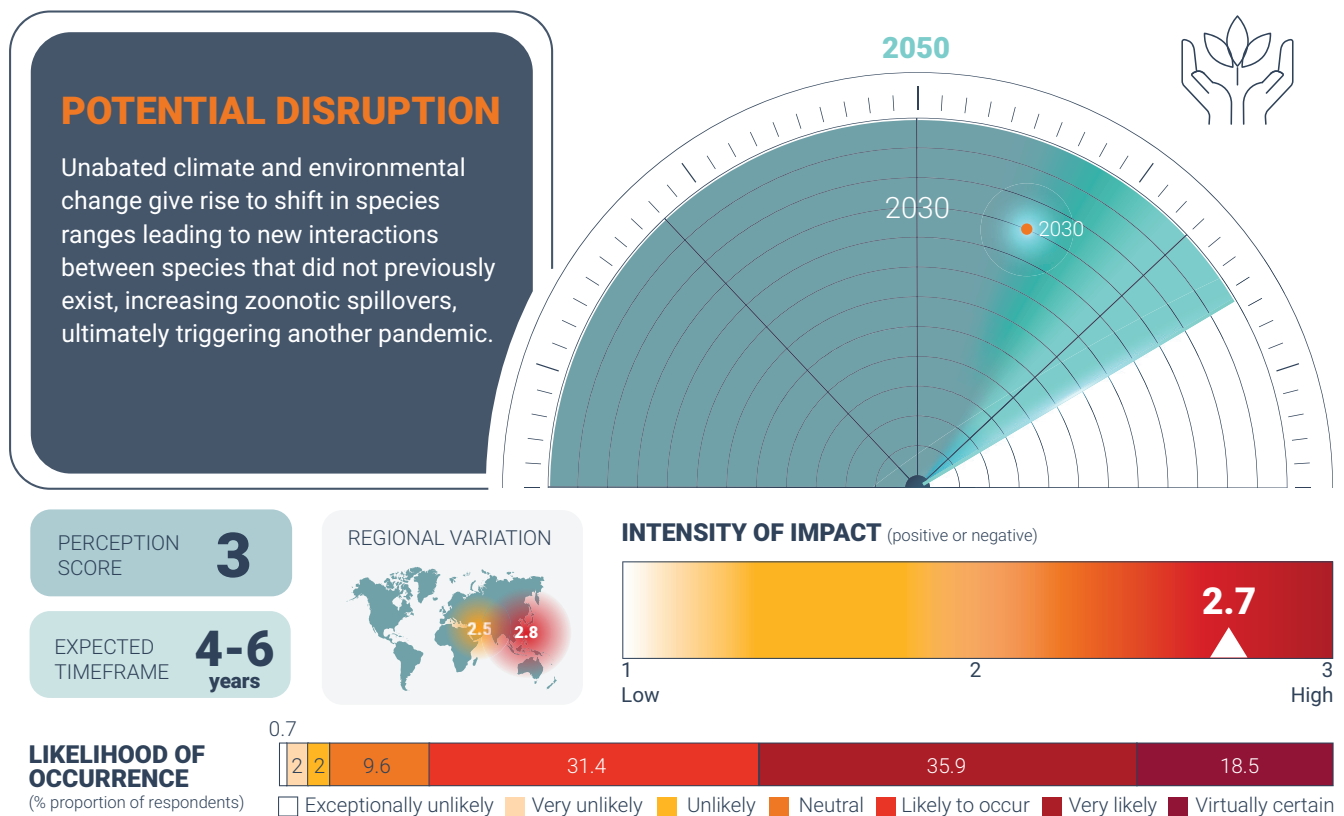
POTENTIAL DISRUPTION

Unabated climate and environmental change give rise to shift in species ranges leading to new interactions between species that did not previously exist, increasing zoonotic spillovers, ultimately triggering another pandemic.

2050

2030

2030

PERCEPTION SCORE 3

EXPECTED TIMEFRAME 4-6 years

REGIONAL VARIATION

2.5

2.8

INTENSITY OF IMPACT (positive or negative)

2.7

1 Low

2

3 High

LIKELIHOOD OF OCCURRENCE
(% proportion of respondents)

0.7

| 2 | 2 | 9.6 | 31.4 | 35.9 | 18.5 |
|---|---|---|---|---|---|

Exceptionally unlikely Very unlikely Unlikely Neutral Likely to occur Very likely Virtually certain